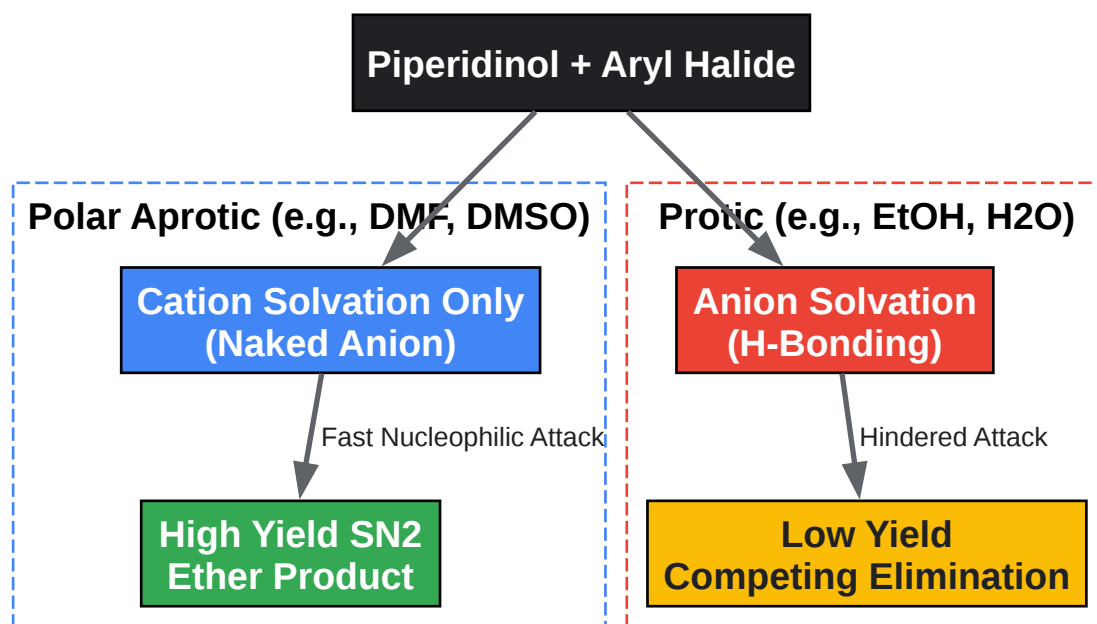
Piperidinol + Aryl Halide

Polar Aprotic (e.g., DMF, DMSO)

Cation Solvation Only (Naked Anion)

Fast Nucleophilic Attack

High Yield SN2 Ether Product

Protic (e.g., EtOH, H2O)

Anion Solvation (H-Bonding)

Hindered Attack

Low Yield Competing Elimination